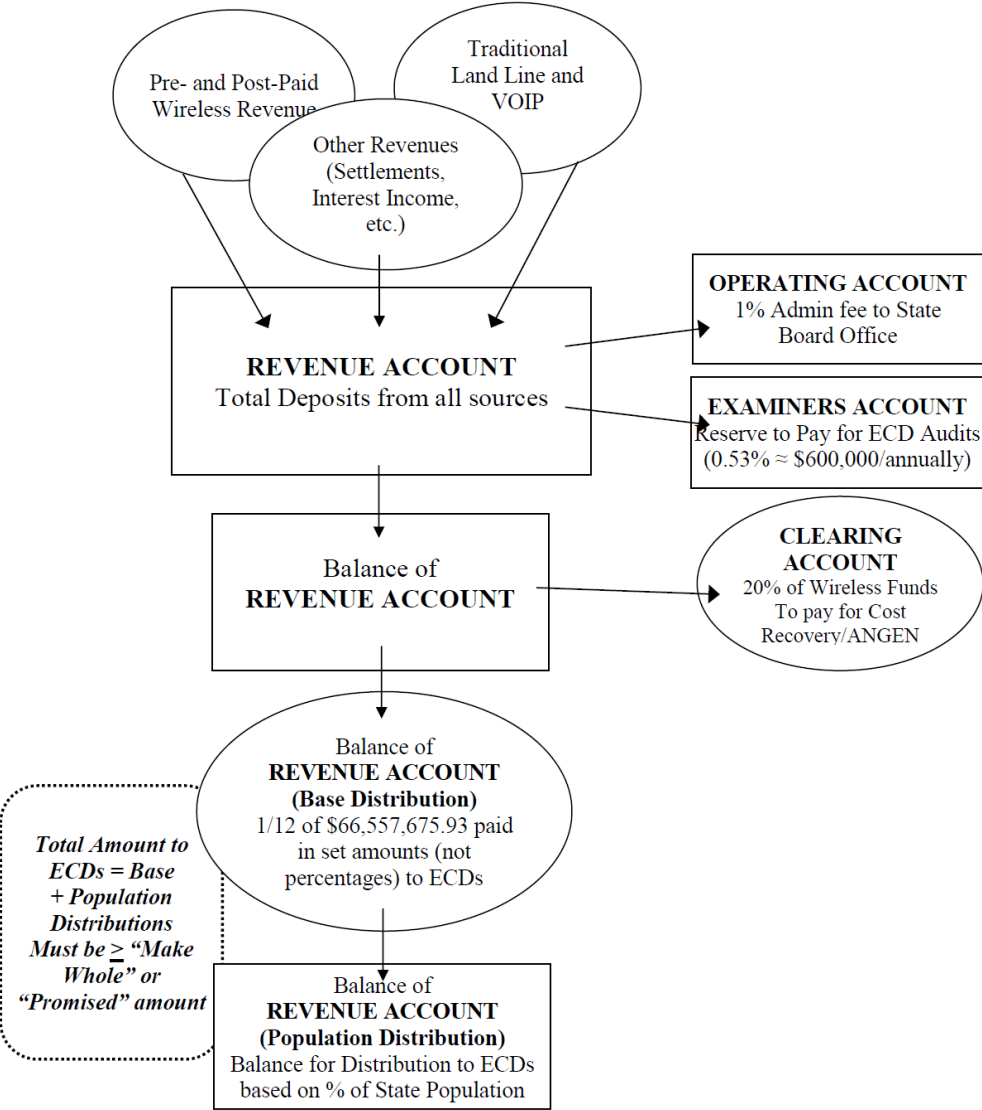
Pre- and Post-Paid Wireless Revenue

Traditional Land Line and VOIP

Other Revenues (Settlements, Interest Income, etc.)

**REVENUE ACCOUNT**
Total Deposits from all sources

**OPERATING ACCOUNT**
1% Admin fee to State Board Office

**EXAMINERS ACCOUNT**
Reserve to Pay for ECD Audits ($0.53\% \approx \$600,000$/annually)

Balance of
**REVENUE ACCOUNT**

**CLEARING ACCOUNT**
20% of Wireless Funds To pay for Cost Recovery/ANGEN

Balance of
**REVENUE ACCOUNT**
**(Base Distribution)**
1/12 of $66,557,675.93 paid in set amounts (not percentages) to ECDs

*Total Amount to ECDs = Base + Population Distributions Must be $\geq$ "Make Whole" or "Promised" amount*

Balance of
**REVENUE ACCOUNT**
**(Population Distribution)**
Balance for Distribution to ECDs based on % of State Population